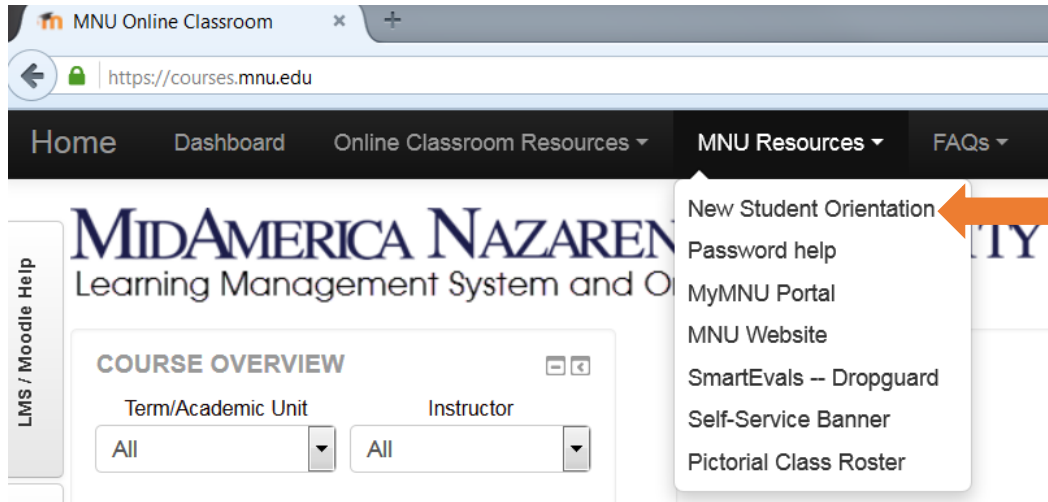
MNU Online Classroom ×

https://courses.mnu.edu

Home Dashboard Online Classroom Resources ▾ MNU Resources ▾ FAQs ▾

New Student Orientation
Password help
MyMNU Portal
MNU Website
SmartEvals -- Dropguard
Self-Service Banner
Pictorial Class Roster

MIDAMERICA NAZAREN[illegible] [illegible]TY
Learning Management System and O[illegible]

LMS / Moodle Help

COURSE OVERVIEW

Term/Academic Unit
All

Instructor
All